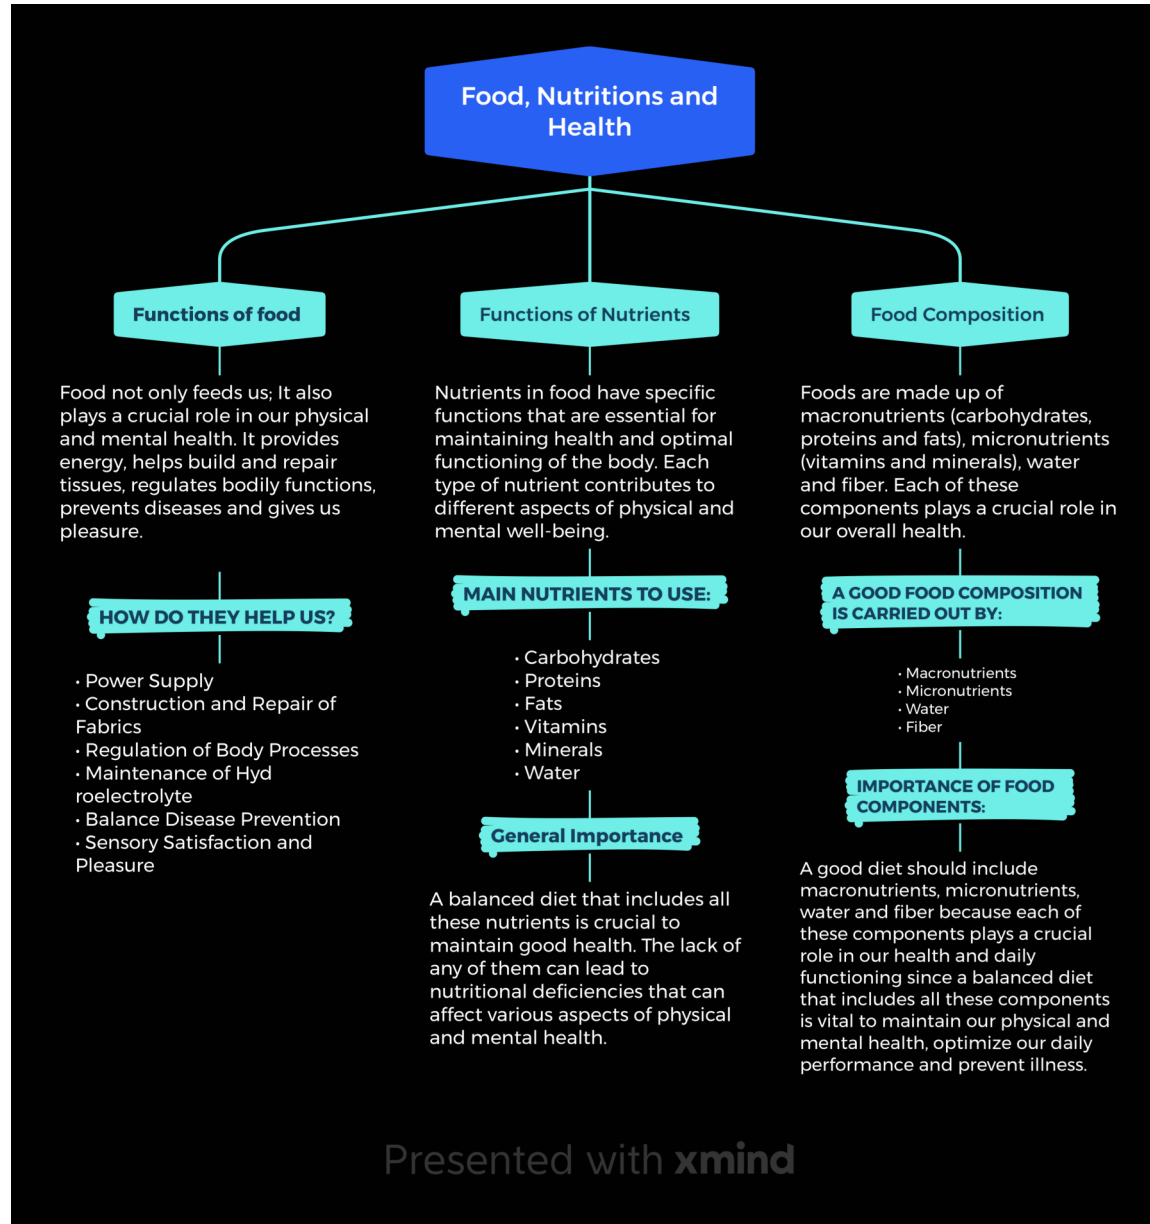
Food, Nutritions and Health

Functions of food

Food not only feeds us; It also plays a crucial role in our physical and mental health. It provides energy, helps build and repair tissues, regulates bodily functions, prevents diseases and gives us pleasure.

HOW DO THEY HELP US?

· Power Supply
· Construction and Repair of Fabrics
· Regulation of Body Processes
· Maintenance of Hyd roelectrolyte
· Balance Disease Prevention
· Sensory Satisfaction and Pleasure

Functions of Nutrients

Nutrients in food have specific functions that are essential for maintaining health and optimal functioning of the body. Each type of nutrient contributes to different aspects of physical and mental well-being.

MAIN NUTRIENTS TO USE:

· Carbohydrates
· Proteins
· Fats
· Vitamins
· Minerals
· Water

General Importance

A balanced diet that includes all these nutrients is crucial to maintain good health. The lack of any of them can lead to nutritional deficiencies that can affect various aspects of physical and mental health.

Food Composition

Foods are made up of macronutrients (carbohydrates, proteins and fats), micronutrients (vitamins and minerals), water and fiber. Each of these components plays a crucial role in our overall health.

A GOOD FOOD COMPOSITION IS CARRIED OUT BY:

· Macronutrients
· Micronutrients
· Water
· Fiber

IMPORTANCE OF FOOD COMPONENTS:

A good diet should include macronutrients, micronutrients, water and fiber because each of these components plays a crucial role in our health and daily functioning since a balanced diet that includes all these components is vital to maintain our physical and mental health, optimize our daily performance and prevent illness.

Presented with xmind